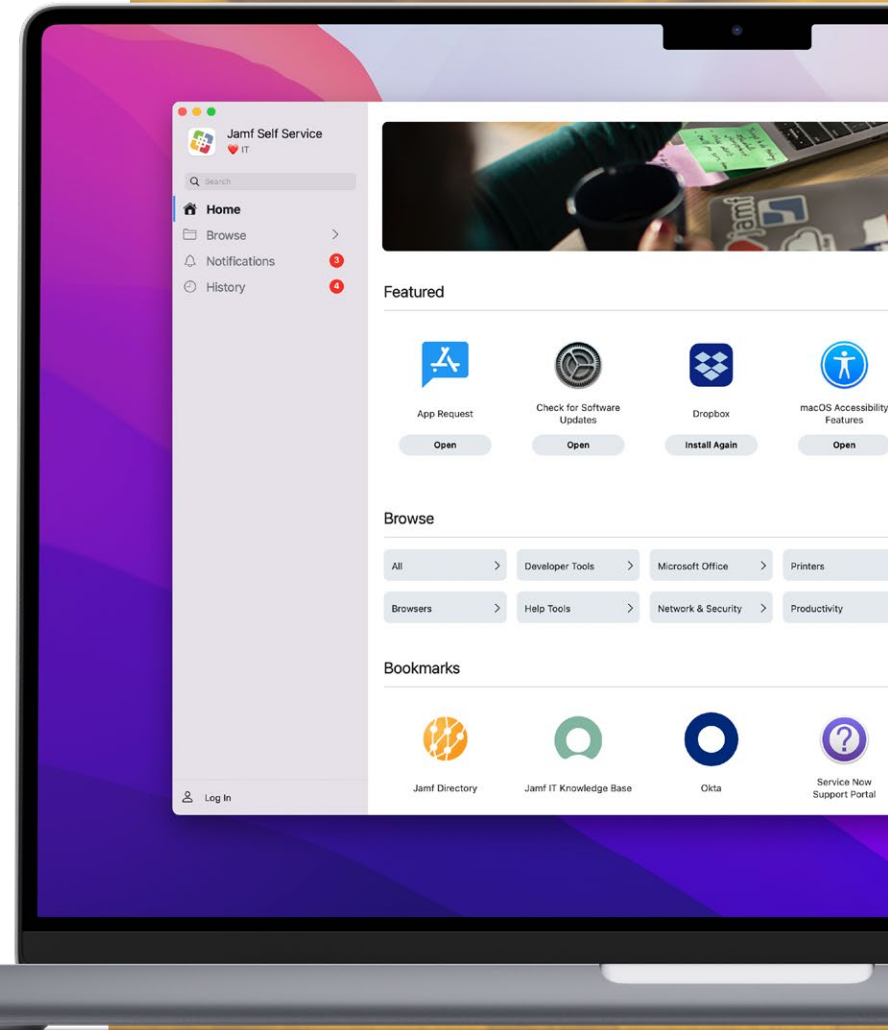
Jamf Self Service
❤️ IT

Search

Home
Browse
Notifications 3
History 4

Log In

Featured

App Request
Open

Check for Software Updates
Open

Dropbox
Install Again

macOS Accessibility Features
Open

Browse

All
Developer Tools
Microsoft Office
Printers
Browsers
Help Tools
Network & Security
Productivity

Bookmarks

Jamf Directory
Jamf IT Knowledge Base
Okta
Service Now Support Portal